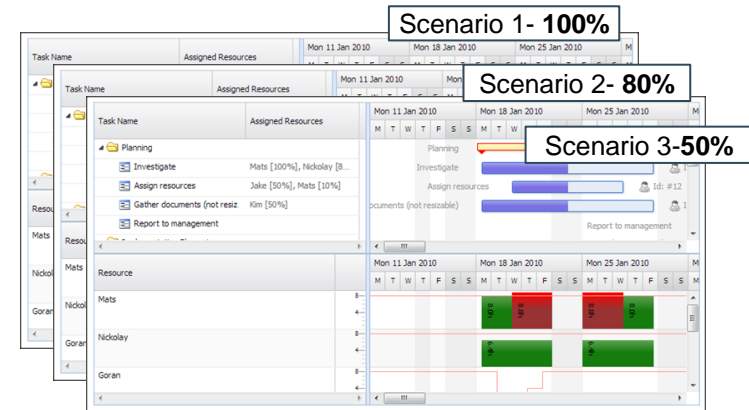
Scenario 1- **100%**

Task Name | Assigned Resources | Mon 11 Jan 2010 | Mon 18 Jan 2010 | Mon 25 Jan 2010

Resou

Mats

Nickol

Goran

Scenario 2- **80%**

Task Name | Assigned Resources | Mon 11 Jan 2010 | Mon 18 Jan 2010 | Mon 25 Jan 2010

Resou

Mats

Nickol

Goran

Scenario 3-**50%**

| Task Name | Assigned Resources |
|---|---|
| Planning | |
| Investigate | Mats [100%], Nickolay [8... |
| Assign resources | Jake [50%], Mats [10%] |
| Gather documents (not resiz | Kim [50%] |
| Report to management | |

Mon 11 Jan 2010 | Mon 18 Jan 2010 | Mon 25 Jan 2010

M T W T F S S M T W T F S S M T W T F S S

Planning

Investigate

Assign resources

Id: #12

cuments (not resizable)

Report to management

| Resource |
|---|
| Mats |
| Nickolay |
| Goran |

Mon 11 Jan 2010 | Mon 18 Jan 2010 | Mon 25 Jan 2010

M T W T F S S M T W T F S S M T W T F S S

8
4
8
4
8
4